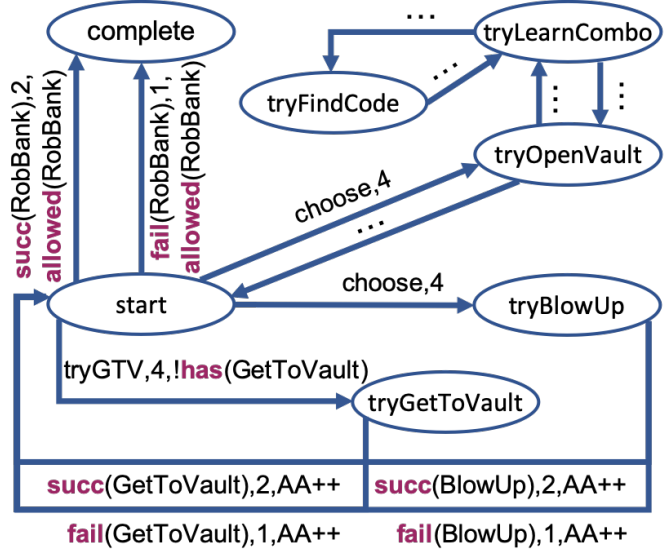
complete

succ(RobBank),2, allowed(RobBank)

fail(RobBank),1, allowed(RobBank)

...

tryLearnCombo

tryFindCode

...

...

...

tryOpenVault

choose,4

...

start

choose,4

tryBlowUp

tryGTV,4,!has(GetToVault)

tryGetToVault

succ(GetToVault),2,AA++

succ(BlowUp),2,AA++

fail(GetToVault),1,AA++

fail(BlowUp),1,AA++